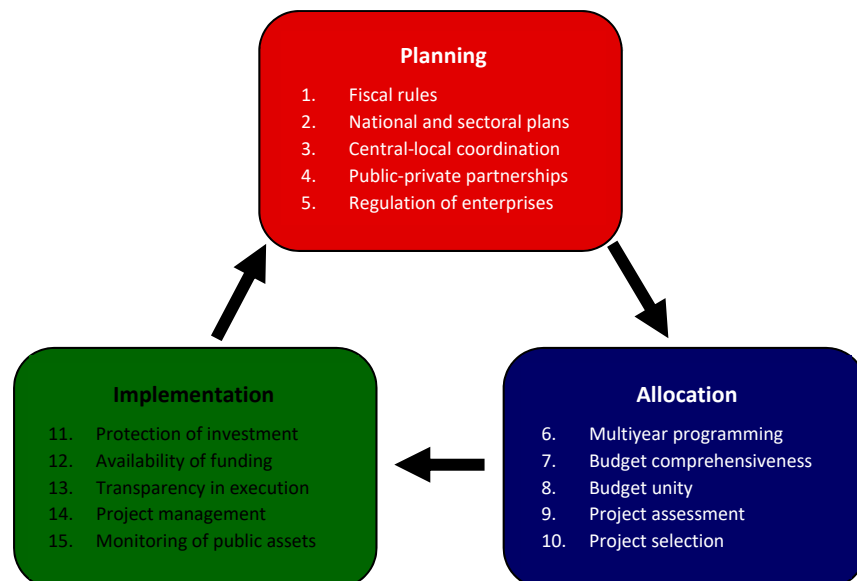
Planning

1. Fiscal rules
2. National and sectoral plans
3. Central-local coordination
4. Public-private partnerships
5. Regulation of enterprises

Allocation

6. Multiyear programming
7. Budget comprehensiveness
8. Budget unity
9. Project assessment
10. Project selection

Implementation

11. Protection of investment
12. Availability of funding
13. Transparency in execution
14. Project management
15. Monitoring of public assets